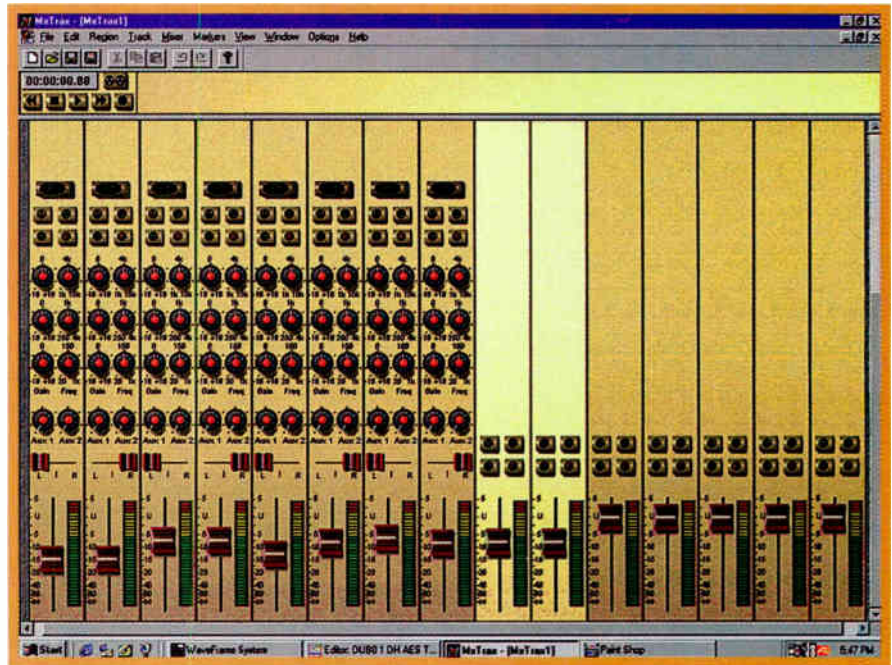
MxTrax - [MxTrax1]
File Edit Region Track Mixer Markers View Window Options Help
00:00:00.00
Gain Freq
Aux 1 Aux 2
L R
Start
WaveFrame System
Editor DUB0 1 DH AES T...
MxTrax - [MxTrax1]
Paint Shop
5:47 PM